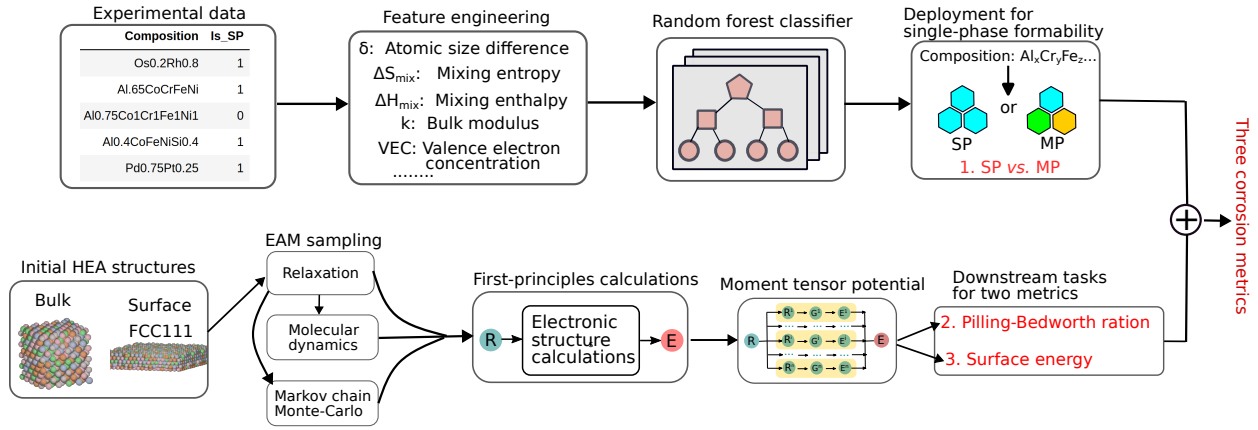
Experimental data

| Composition | Is_SP |
|---|---|
| Os0.2Rh0.8 | 1 |
| Al.65CoCrFeNi | 1 |
| Al0.75Co1Cr1Fe1Ni1 | 0 |
| Al0.4CoFeNiSi0.4 | 1 |
| Pd0.75Pt0.25 | 1 |

Feature engineering
δ: Atomic size difference
$\Delta S_{mix}$: Mixing entropy
$\Delta H_{mix}$: Mixing enthalpy
k: Bulk modulus
VEC: Valence electron concentration
........

Random forest classifier

Deployment for single-phase formability
Composition: $Al_xCr_yFe_z$...
or
SP
MP
1. SP vs. MP

Three corrosion metrics

Initial HEA structures
Bulk
Surface FCC111

EAM sampling
Relaxation
Molecular dynamics
Markov chain Monte-Carlo

First-principles calculations
R
Electronic structure calculations
E

Moment tensor potential
R
E

Downstream tasks for two metrics
2. Pilling-Bedworth ration
3. Surface energy